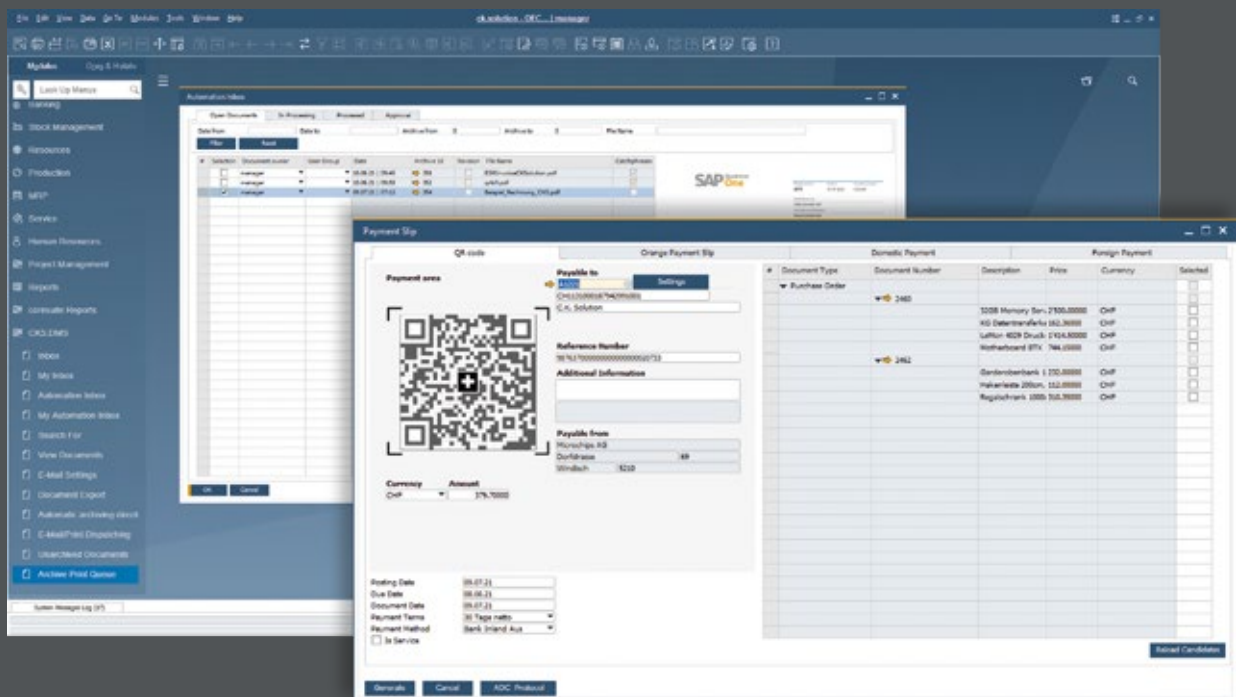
File Edit View Data Go To Modules Tools Window Help

MyMenu

Look Up Menus

Banking

Stock Management

Resources

Production

MRP

Service

Human Resources

Project Management

Reports

consulate Reports

CKS.DMS

Inbox

My Inbox

Automation Inbox

My Automation Inbox

Search For

View Documents

E-Mail Settings

Document Export

Automatic archiving direct

E-Mail/Print Dispatching

Unarchived Documents

Archive Print Queue

System Messages Log

Automation Inbox

Open Documents

In Processing

Processed

Approval

Filter

Reset

OK

Cancel

SAP Business One

Payment Slip

QR-code

Orange Payment Slip

Domestic Payment

Foreign Payment

Payment area

Payable to

Settings

C.K. Solution

Reference Number

Additional Information

Payable from

Microchips AG

Dorfstrasse

69

Windisch

5210

Currency

Amount

CHF

376.70000

| # | Document Type | Document Number | Description | Price | Currency | Selected |
|---|---|---|---|---|---|---|
| | Purchase Order | | | | | |
| | | 2460 | | | | |
| | | | 32GB Memory Sor. | 2'500.00000 | CHF | |
| | | | KG Datentransferkz | 162.36000 | CHF | |
| | | | LaMon 4029 Druck | 1'414.80000 | CHF | |
| | | | Motherboard BTX | 744.15000 | CHF | |
| | | 2462 | | | | |
| | | | Gardarobenbank 1 | 232.00000 | CHF | |
| | | | Hakenleiste 20tlm. | 112.00000 | CHF | |
| | | | Regalschrank 1000 | 316.35000 | CHF | |

Posting Date 09.07.21

Due Date 08.08.21

Document Date 09.07.21

Payment Terms 30 Tage netto

Payment Method Bank Inland Aus

Is Service

Reload Candidates

Generate

Cancel

ADC Protocol